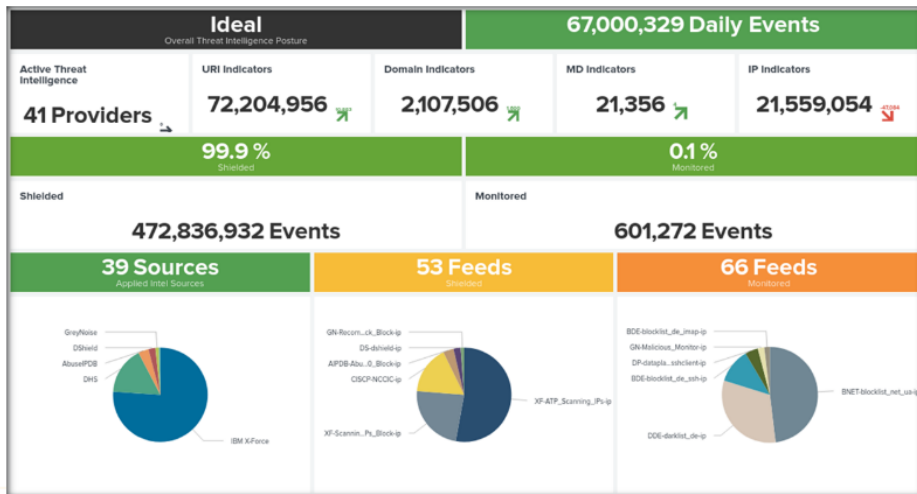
Ideal
Overall Threat Intelligence Posture

67,000,329 Daily Events

Active Threat Intelligence
41 Providers

URI Indicators
72,204,956

Domain Indicators
2,107,506

MD Indicators
21,356

IP Indicators
21,559,054
-47,094

99.9 %
Shielded

0.1 %
Monitored

Shielded
472,836,932 Events

Monitored
601,272 Events

39 Sources
Applied Intel Sources

53 Feeds
Shielded

66 Feeds
Monitored

GreyNoise
DShield
AbuseIPDB
DHS
IBM X-Force

GN-Reconn...ck_Block-ip
DS-dshield-ip
AIPDB-Abu...0_Block-ip
CISCP-NCCIC-ip
XF-Scannin...Ps_Block-ip
XF-ATP_Scanning_IPs-ip

BDE-blocklist_de_imap-ip
GN-Malicious_Monitor-ip
DP-datapla...sshclient-ip
BDE-blocklist_de_ssh-ip
DDE-darklist_de-ip
BNET-blocklist_net_ua-ip